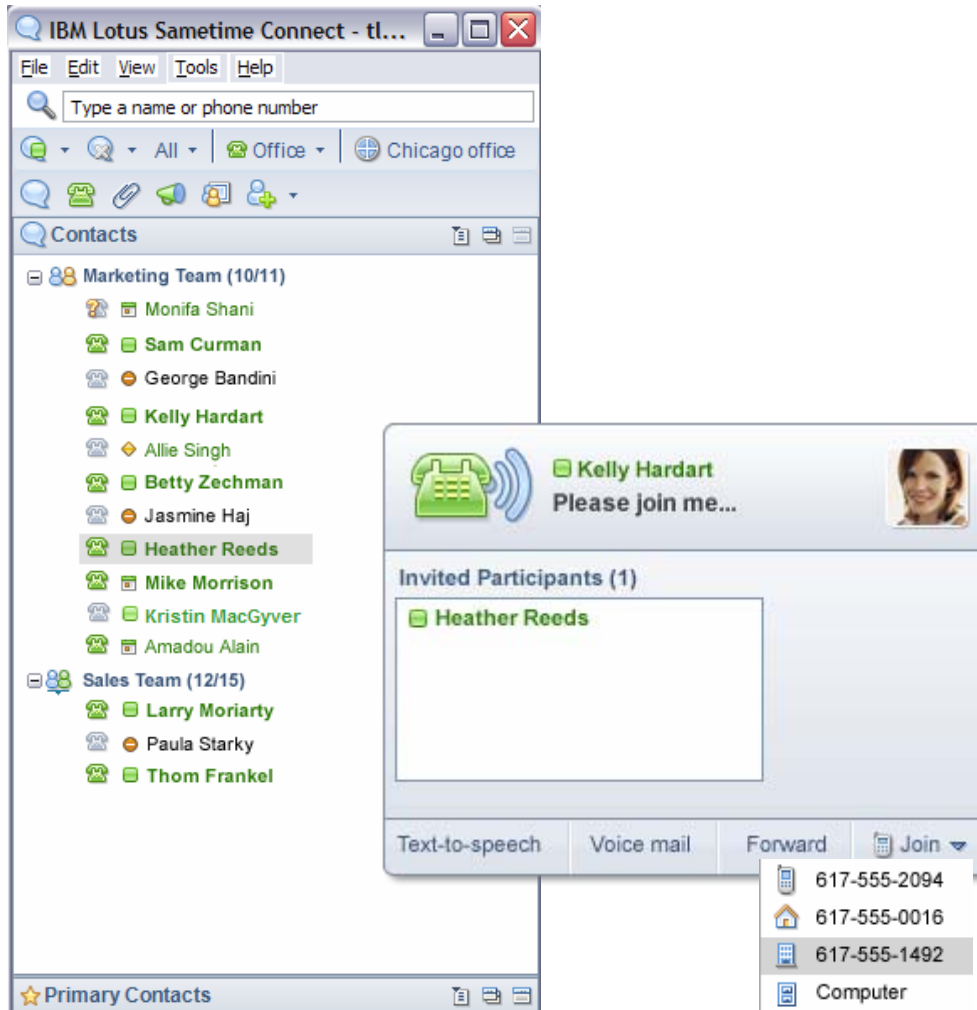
IBM Lotus Sametime Connect - tl...

File Edit View Tools Help

Type a name or phone number

All Office Chicago office

Contacts

Marketing Team (10/11)
Monifa Shani
Sam Curman
George Bandini
Kelly Hardart
Allie Singh
Betty Zechman
Jasmine Haj
Heather Reeds
Mike Morrison
Kristin MacGyver
Amadou Alain
Sales Team (12/15)
Larry Moriarty
Paula Starky
Thom Frankel

Primary Contacts

Kelly Hardart
Please join me...

Invited Participants (1)
Heather Reeds

Text-to-speech Voice mail Forward Join

617-555-2094
617-555-0016
617-555-1492
Computer